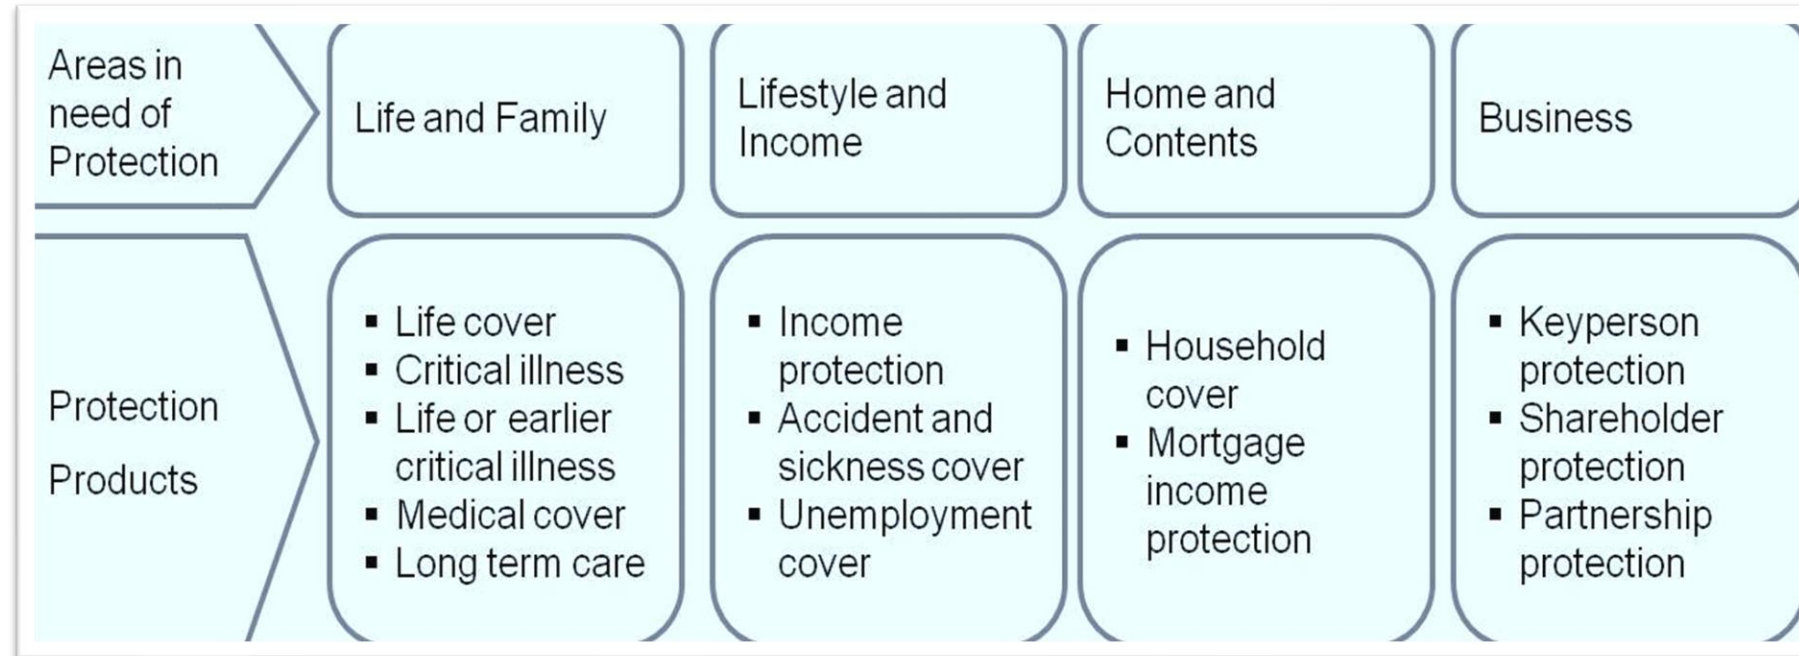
| Areas in need of Protection | Life and Family | Lifestyle and Income | Home and Contents | Business |
|---|---|---|---|---|
| Protection Products | ▪ Life cover<br>▪ Critical illness<br>▪ Life or earlier critical illness<br>▪ Medical cover<br>▪ Long term care | ▪ Income protection<br>▪ Accident and sickness cover<br>▪ Unemployment cover | ▪ Household cover<br>▪ Mortgage income protection | ▪ Keyperson protection<br>▪ Shareholder protection<br>▪ Partnership protection |